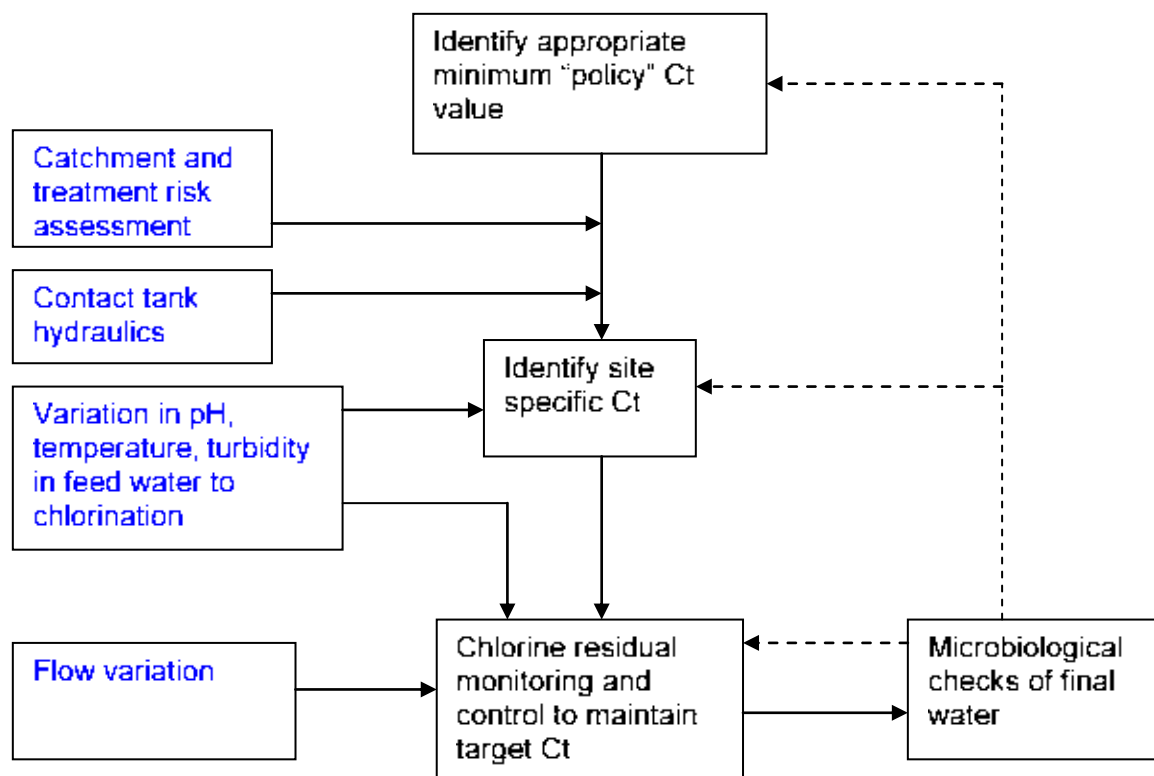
Identify appropriate minimum “policy” Ct value

Catchment and treatment risk assessment

Contact tank hydraulics

Identify site specific Ct

Variation in pH, temperature, turbidity in feed water to chlorination

Flow variation

Chlorine residual monitoring and control to maintain target Ct

Microbiological checks of final water